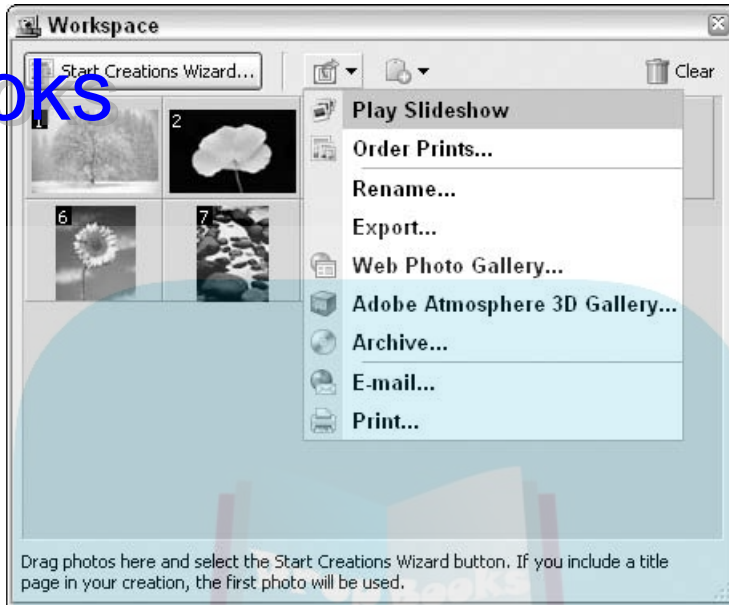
Workspace

Start Creations Wizard...

oks

Clear

1

2

6

7

Play Slideshow

Order Prints...

Rename...

Export...

Web Photo Gallery...

Adobe Atmosphere 3D Gallery...

Archive...

E-mail...

Print...

Drag photos here and select the Start Creations Wizard button. If you include a title page in your creation, the first photo will be used.